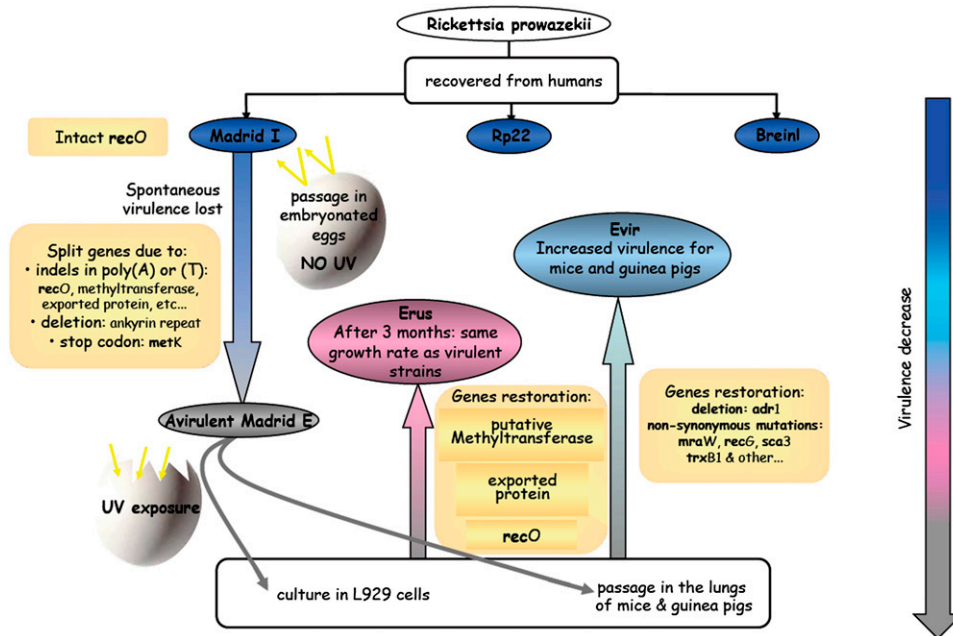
Rickettsia prowazekii

recovered from humans

Intact recO

Madrid I

Rp22

Breinl

Spontaneous virulence lost

passage in embryonated eggs

NO UV

Split genes due to:
• indels in poly(A) or (T): recO, methyltransferase, exported protein, etc...
• deletion: ankyrin repeat
• stop codon: metK

Evir
Increased virulence for mice and guinea pigs

Erus
After 3 months: same growth rate as virulent strains

Avirulent Madrid E

Genes restoration:

putative Methyltransferase

exported protein

recO

Genes restoration:
deletion: adr1
non-synonymous mutations: mraW, recG, sca3
trxB1 & other...

UV exposure

culture in L929 cells

passage in the lungs of mice & guinea pigs

Virulence decrease